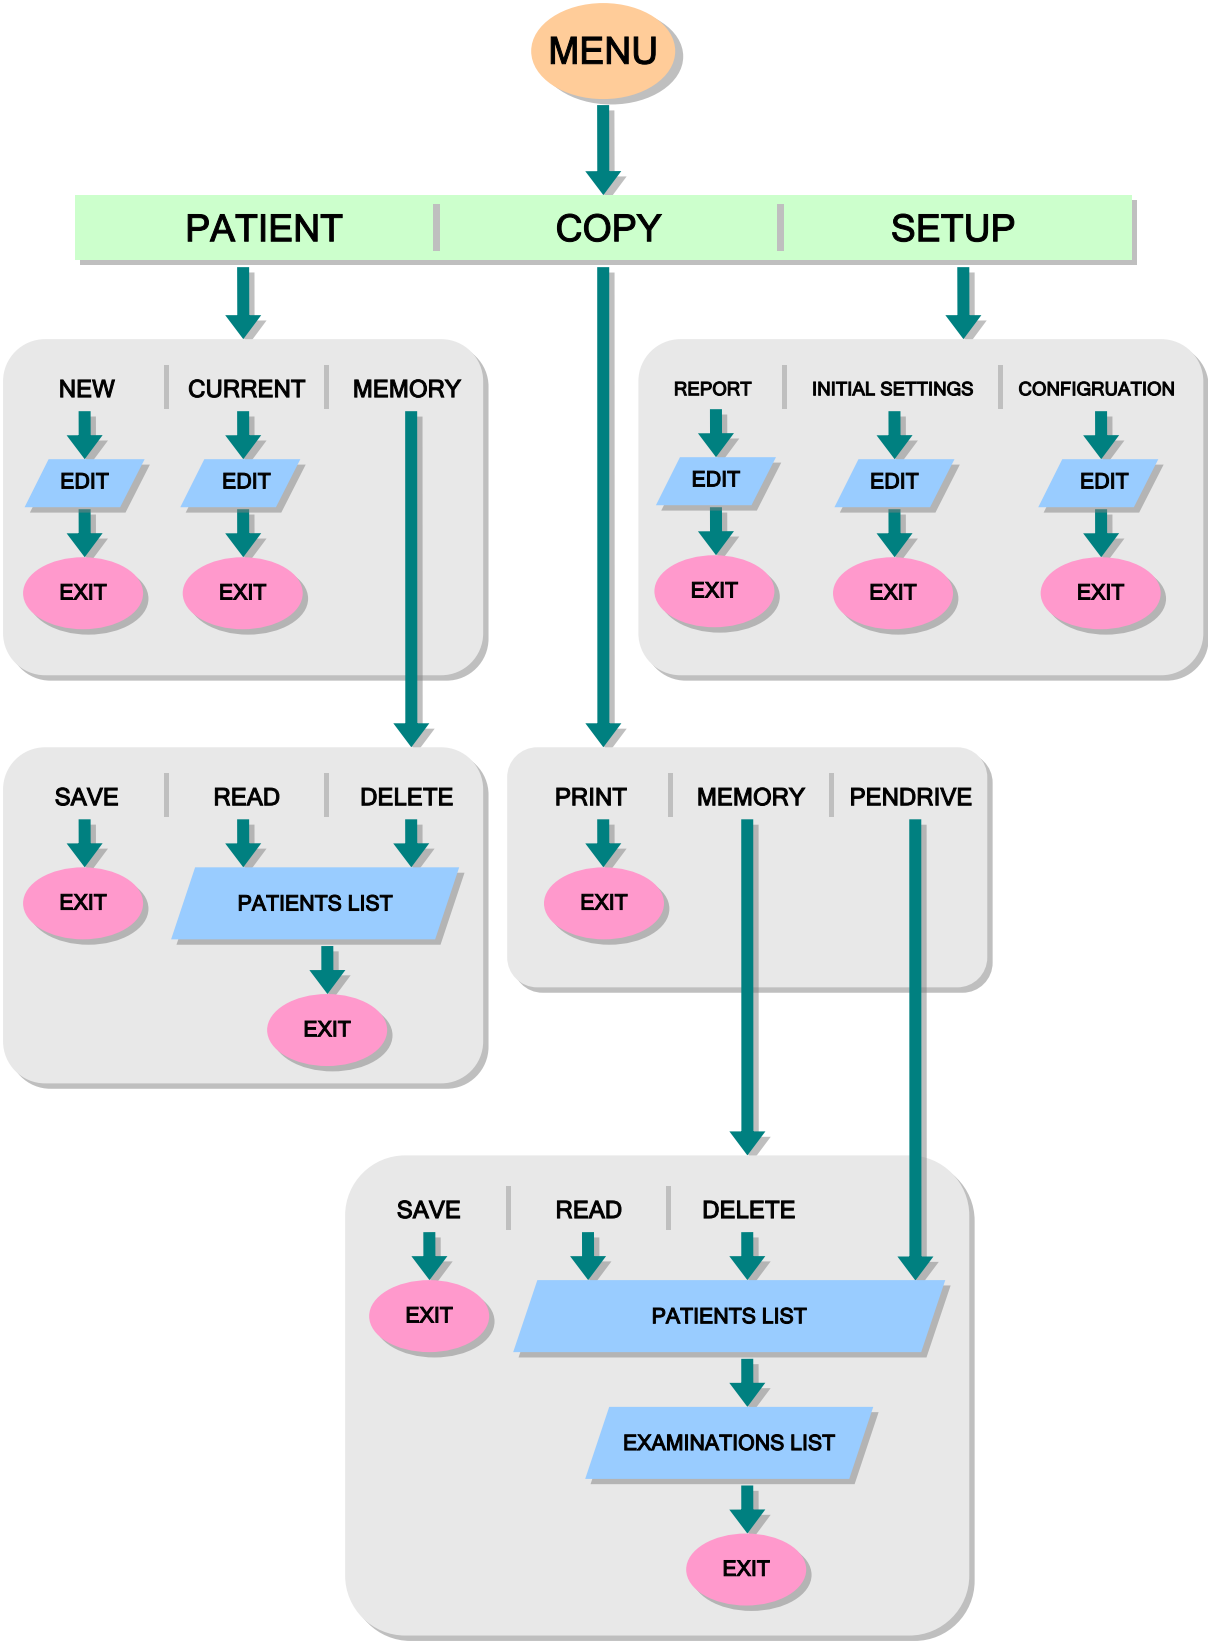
MENU

PATIENT | COPY | SETUP

NEW | CURRENT | MEMORY

EDIT EDIT

EXIT EXIT

REPORT | INITIAL SETTINGS | CONFIGRUATION

EDIT EDIT EDIT

EXIT EXIT EXIT

SAVE | READ | DELETE

EXIT

PATIENTS LIST

EXIT

PRINT | MEMORY | PENDRIVE

EXIT

SAVE | READ | DELETE

EXIT

PATIENTS LIST

EXAMINATIONS LIST

EXIT